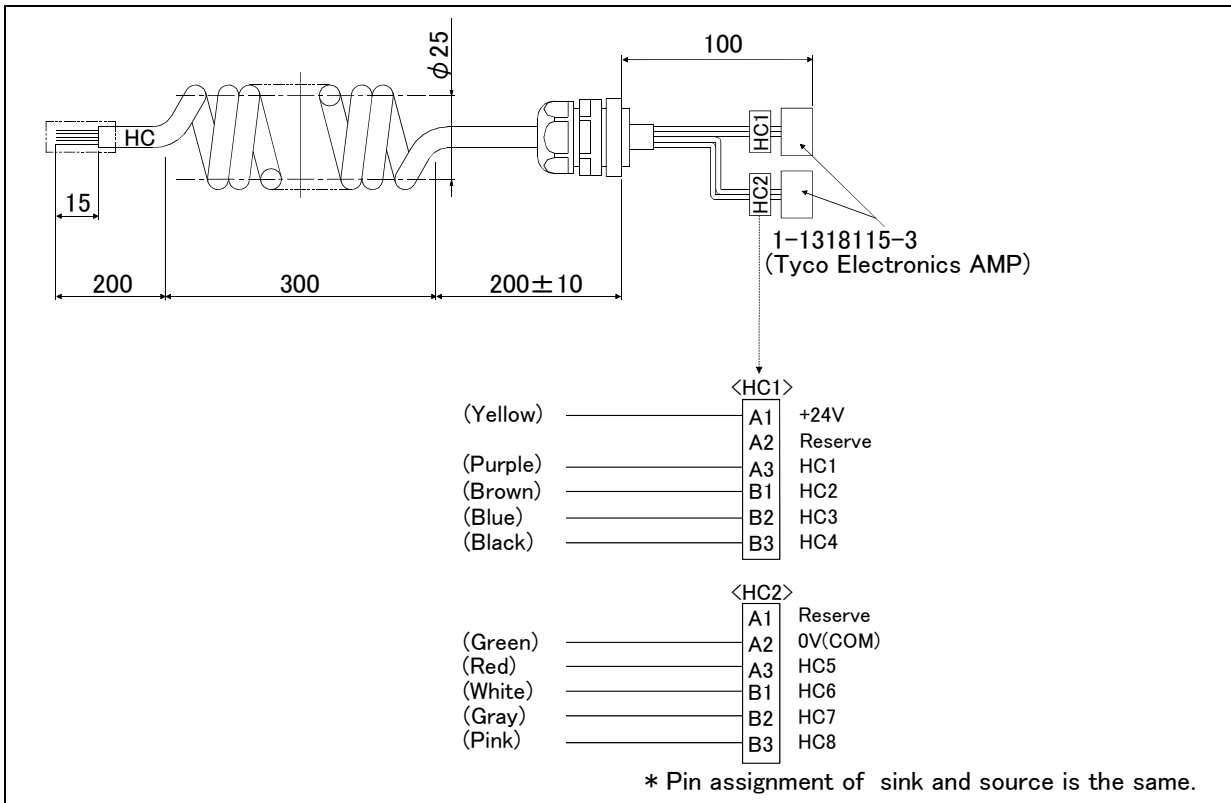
$\phi 25$

100

HC

HC1

HC2

15

1-1318115-3
(Tyco Electronics AMP)

200

300

200±10

<HC1>

(Yellow) A1 +24V
A2 Reserve
(Purple) A3 HC1
(Brown) B1 HC2
(Blue) B2 HC3
(Black) B3 HC4

<HC2>

A1 Reserve
(Green) A2 0V(COM)
(Red) A3 HC5
(White) B1 HC6
(Gray) B2 HC7
(Pink) B3 HC8

* Pin assignment of sink and source is the same.